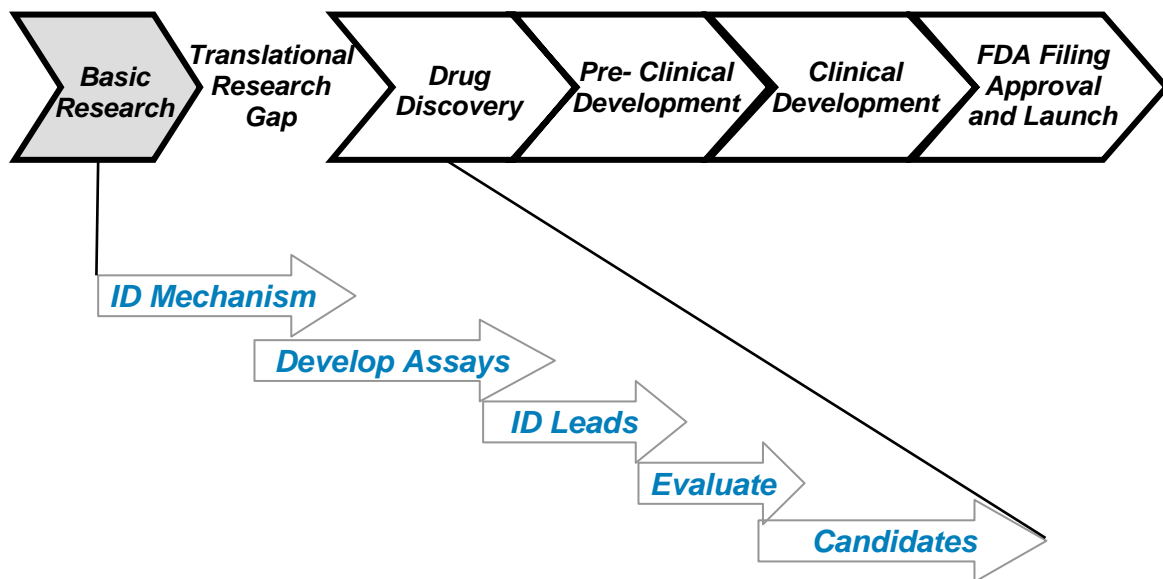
Basic Research

Translational Research Gap

Drug Discovery

Pre- Clinical Development

Clinical Development

FDA Filing Approval and Launch

ID Mechanism

Develop Assays

ID Leads

Evaluate

Candidates